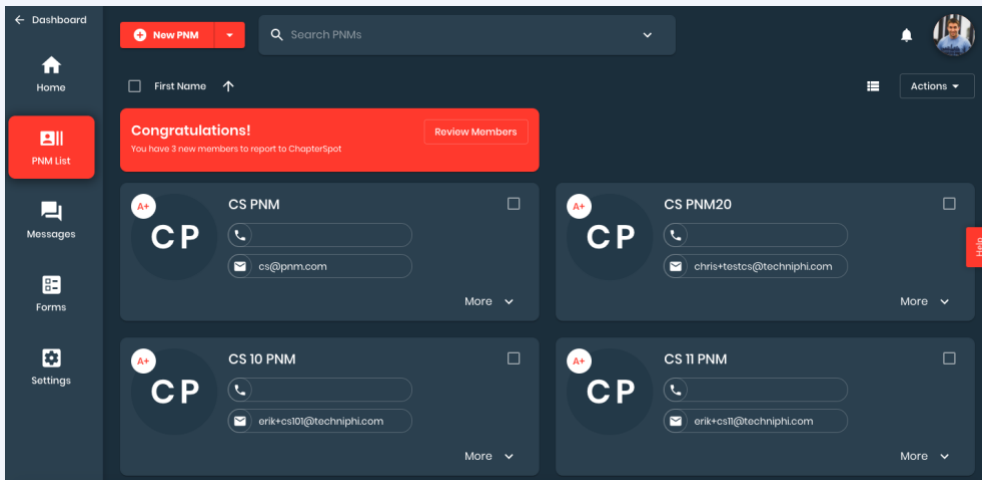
← Dashboard

Home

PNM List

Messages

Forms

Settings

New PNM

Search PNMs

First Name

Actions

Congratulations!
You have 3 new members to report to ChapterSpot

Review Members

A+
CP
CS PNM
cs@pnm.com
More

A+
CP
CS PNM20
chris+testcs@techniphi.com
More

Help

A+
CP
CS 10 PNM
erik+cs101@techniphi.com
More

A+
CP
CS 11 PNM
erik+cs11@techniphi.com
More